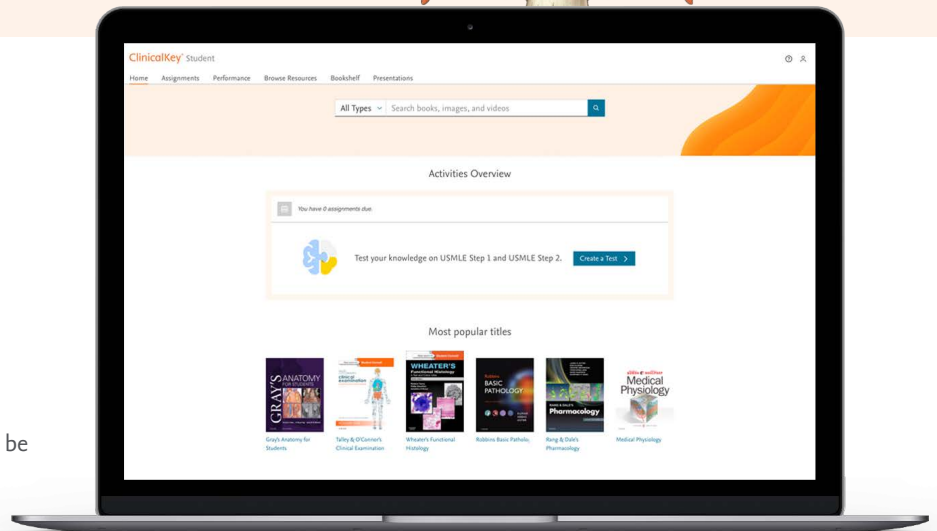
ClinicalKey® Student

Home Assignments Performance Browse Resources Bookshelf Presentations

All Types Search books, images, and videos

Activities Overview

You have 0 assignments due.

Test your knowledge on USMLE Step 1 and USMLE Step 2.

Create a Test >

Most popular titles

GRAY'S ANATOMY FOR STUDENTS

Clinical Examination

WHEATER'S Functional Histology

Robbins BASIC PATHOLOGY

Rang & Dale's Pharmacology

Medical Physiology

Gray's Anatomy for Students

Talley & O'Connor's Clinical Examination

Wheater's Functional Histology

Robbins Basic Patholo...

Rang & Dale's Pharmacology

Medical Physiology

be